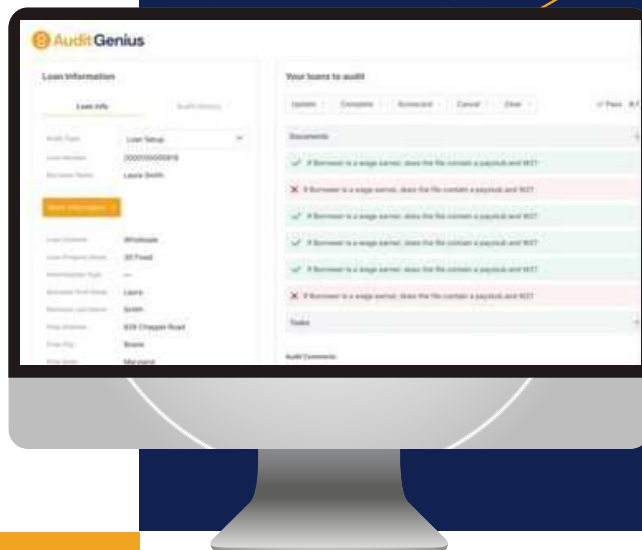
AuditGenius

Loan Information

Loan Info

Audit History

Audit Type
Loan Setup
Loan Number
0000000000818
Borrower Name
Laura Smith

More Information

Loan Channel
Wholesale
Loan Program Name
30 Fixed
Amortization Type
—
Borrower First Name
Laura
Borrower Last Name
Smith
Prop Address
839 Chapple Road
Prop City
Boone
Prop State
Maryland

Your loans to audit

Update
Complete
Scorecard
Cancel
Clear

Pass

Documents

If Borrower is a wage earner, does the file contain a paystub and W2?
If Borrower is a wage earner, does the file contain a paystub and W2?
If Borrower is a wage earner, does the file contain a paystub and W2?
If Borrower is a wage earner, does the file contain a paystub and W2?
If Borrower is a wage earner, does the file contain a paystub and W2?
If Borrower is a wage earner, does the file contain a paystub and W2?

Tasks

Audit Comments